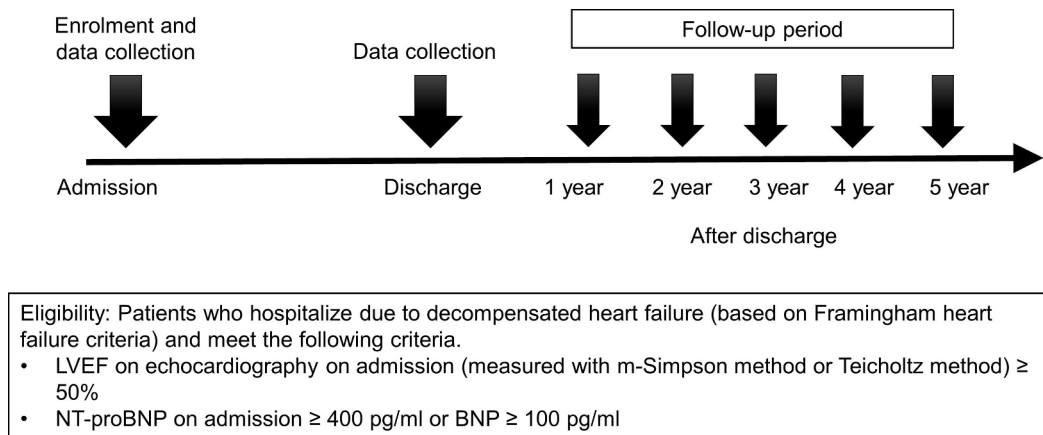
Enrolment and data collection

Data collection

Follow-up period

Admission

Discharge

1 year

2 year

3 year

4 year

5 year

After discharge

Eligibility: Patients who hospitalize due to decompensated heart failure (based on Framingham heart failure criteria) and meet the following criteria.

- LVEF on echocardiography on admission (measured with m-Simpson method or Teicholtz method) ≥ 50%
- NT-proBNP on admission ≥ 400 pg/ml or BNP ≥ 100 pg/ml